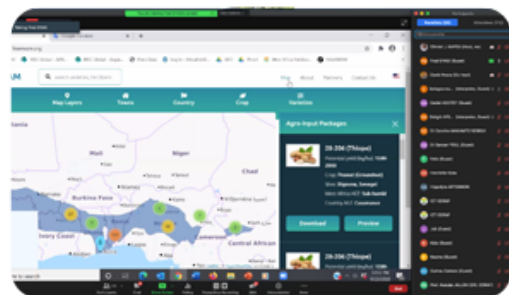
Search address, facilities

Map Layers
Towns
Country
Crop
Varieties

Blog
About
Partners
Contact Us

Mali
Niger
Chad
Burkina Faso
Ivory Coast
Cameroon
Central African

Agro Input Packages

28-206 (Thiopo)

Crop: Peanut (Groundnut)

Download
Preview

28-206 (Thiopo)

7
5
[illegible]